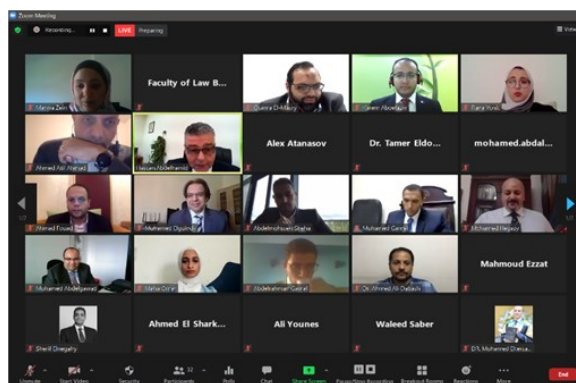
Zoom Meeting

Recording... LIVE Preparing

View

Hanya Zein

Faculty of Law B...

Qusra El-Mouy

Gaser Abdelaziz

Rana Yusef

Ahmed Adel Ahmed

Hassan Abdelhamid

Alex Atanasov

Dr. Tamer Eldo...

mohamed.abdal...

Ahmed Fouad

Muhammed Elgalindy

Abdelmohsen Shehai

Mohamed Gamal

Mohamed Hegazy

Muhamed Abdelgawad

Maha Zain

Abdelrahman Gamal

Dr. Ahmed Ali Dabash

Mahmoud Ezzat

Sherif Elnegahy

Ahmed El Shark...

Ali Younes

Waleed Saber

Dr. Muhamed Elwesa...

Unmute

Start Video

Security

Participants 32

Polls

Chat

Share Screen

Pause/Stop Recording

Breakout Rooms

Reactions

More

End